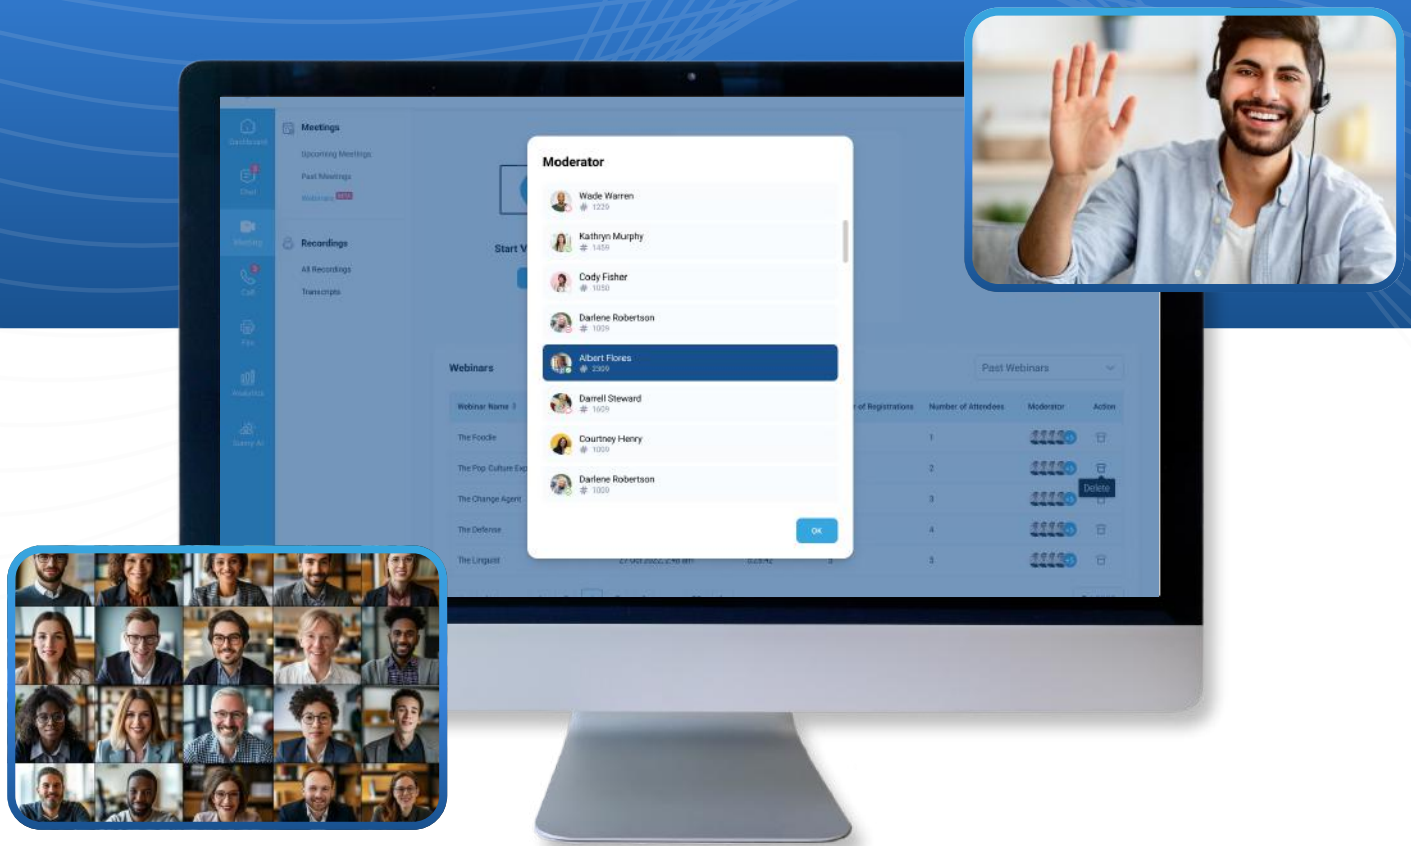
Dashboard
Chat
Meeting
Call
Fax
Analytics
Sunny AI

Meetings
Upcoming Meetings
Past Meetings
Webinars NEW

Recordings
All Recordings
Transcripts

Start V

Moderator
Wade Warren
# 1229
Kathryn Murphy
# 1459
Cody Fisher
# 1050
Darlene Robertson
# 1009
Albert Flores
# 2309
Darrell Steward
# 1609
Courtney Henry
# 1000
Darlene Robertson
# 1000
OK

Webinars
Past Webinars

| Webinar Name | | of Registrations | Number of Attendees | Moderator | Action |
|---|---|---|---|---|---|
| The Foodie | | | 1 | | |
| The Pop Culture Exp | | | 2 | | Delete |
| The Change Agent | | | 3 | | |
| The Defense | | | 4 | | |
| The Linguist | 27 Oct 2022, 2:48 am | 0:23:42 | 5 | | |